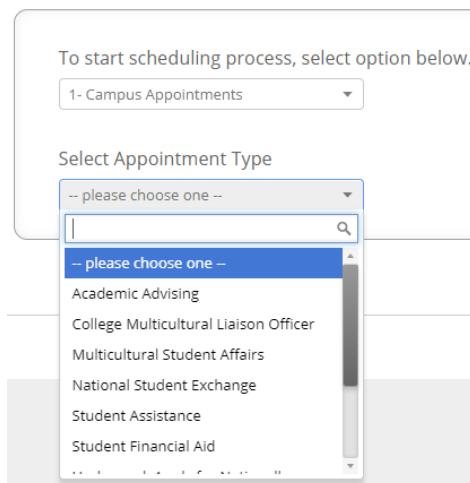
To start scheduling process, select option below.

1- Campus Appointments

Select Appointment Type

-- please choose one --

-- please choose one --
Academic Advising
College Multicultural Liaison Officer
Multicultural Student Affairs
National Student Exchange
Student Assistance
Student Financial Aid
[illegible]